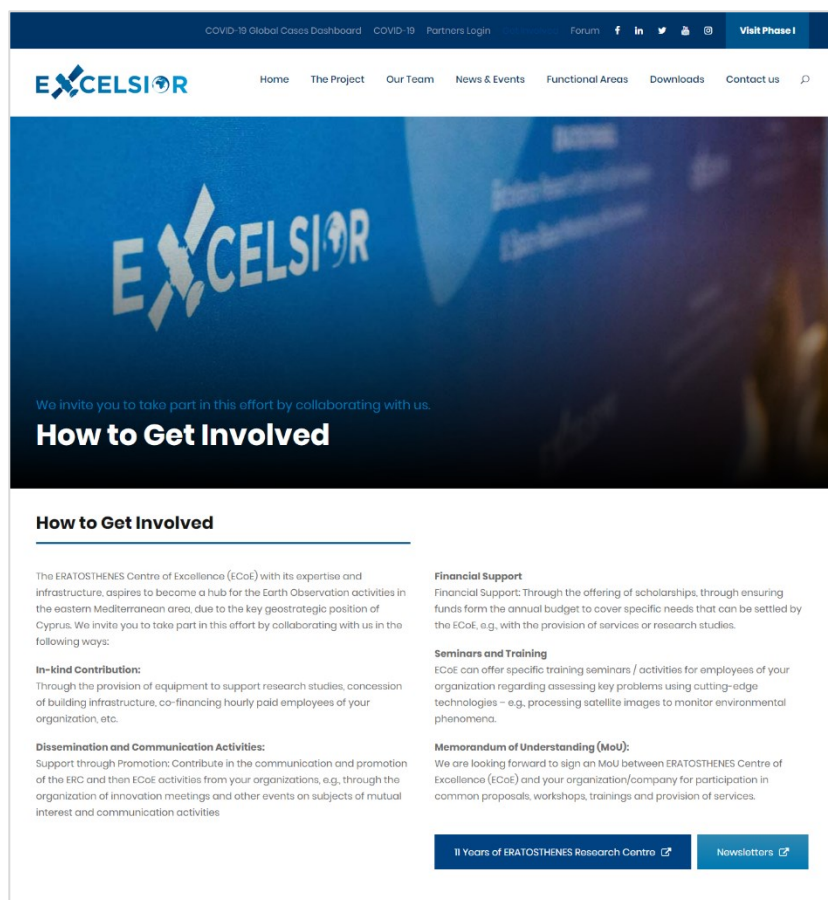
COVID-19 Global Cases Dashboard COVID-19 Partners Login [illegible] Forum Visit Phase I

EXCELSIOR

Home The Project Our Team News & Events Functional Areas Downloads Contact us

EXCELSIOR

We invite you to take part in this effort by collaborating with us.

How to Get Involved

How to Get Involved

The ERATOSTHENES Centre of Excellence (ECoE) with its expertise and infrastructure, aspires to become a hub for the Earth Observation activities in the eastern Mediterranean area, due to the key geostrategic position of Cyprus. We invite you to take part in this effort by collaborating with us in the following ways:

In-kind Contribution:
Through the provision of equipment to support research studies, concession of building infrastructure, co-financing hourly paid employees of your organization, etc.

Dissemination and Communication Activities:
Support through Promotion: Contribute in the communication and promotion of the ERC and then ECoE activities from your organizations, e.g., through the organization of innovation meetings and other events on subjects of mutual interest and communication activities

Financial Support
Financial Support: Through the offering of scholarships, through ensuring funds form the annual budget to cover specific needs that can be settled by the ECoE, e.g., with the provision of services or research studies.

Seminars and Training
ECoE can offer specific training seminars / activities for employees of your organization regarding assessing key problems using cutting-edge technologies – e.g., processing satellite images to monitor environmental phenomena.

Memorandum of Understanding (MoU):
We are looking forward to sign an MoU between ERATOSTHENES Centre of Excellence (ECoE) and your organization/company for participation in common proposals, workshops, trainings and provision of services.

11 Years of ERATOSTHENES Research Centre

Newsletters